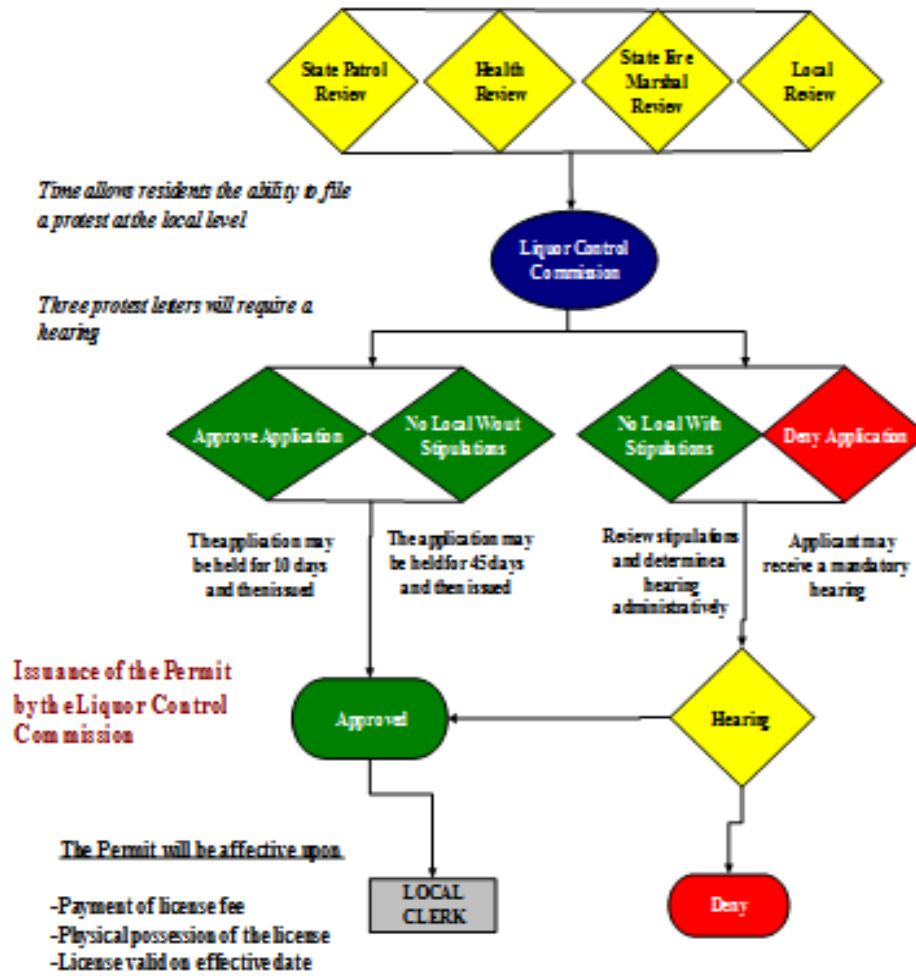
State Patrol Review

Health Review

State Fire Marshal Review

Local Review

Time allows residents the ability to file a protest at the local level

Liquor Control Commission

Three protest letters will require a hearing

Approve Application

No Local W/out Stipulations

No Local With Stipulations

Deny Application

The application may be held for 10 days and then issued

The application may be held for 45 days and then issued

Review stipulations and determine a hearing administratively

Applicant may receive a mandatory hearing

Issuance of the Permit by the Liquor Control Commission

Approved

Hearing

The Permit will be affective upon

-Payment of license fee
-Physical possession of the license
-License valid on effective date

LOCAL CLERK

Deny